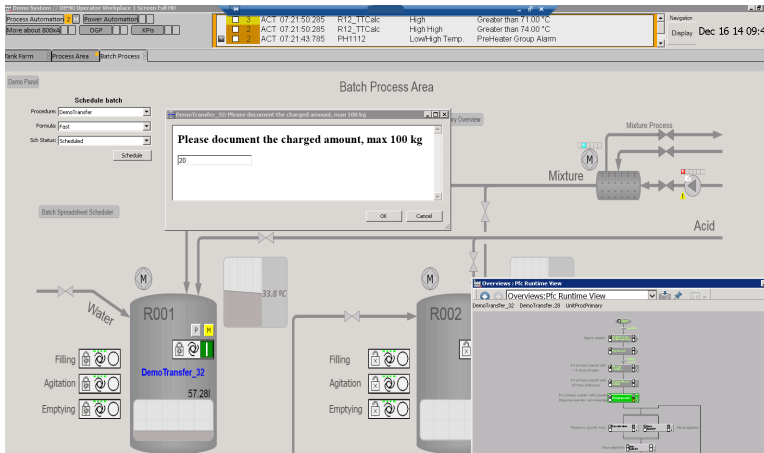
Demo System // 800xA Operator Workplace 1 Screen Full HD

Process Automation | Power Automation
More about 800xA | OGP | KPIs

| | 3 | ACT | 07:21:50:285 | R12_TTCalc | High | Greater than 71.00 °C |
|---|---|---|---|---|---|---|
| | 2 | ACT | 07:21:50:285 | R12_TTCalc | High High | Greater than 74.00 °C |
| | 2 | ACT | 07:21:43:785 | PH1112 | LowHigh Temp | PreHeater Group Alarm |

Navigation
Display
Dec 16 14 09:4

Tank Farm | Process Area | Batch Process

Demo Panel

Batch Process Area

Schedule batch
Procedure: DemoTransfer
Formula: Fast
Sch Status: Scheduled
Schedule

Batch Spreadsheet Scheduler

DemoTransfer_32: Please document the charged amount, max 100 kg
Please document the charged amount, max 100 kg
20
OK
Cancel

ary Overview

Mixture Process
M
Mixture
Acid

M
Water
R001
33.8 ºC
P
M
DemoTransfer_32
57.28l
Filling
Agitation
Emptying

M
R002
Filling
Agitation
Emptying

Overviews: Pfc Runtime View
Overviews;Pfc Runtime View
DemoTransfer_32 DemoTransfer.28 UnitProcPrimary